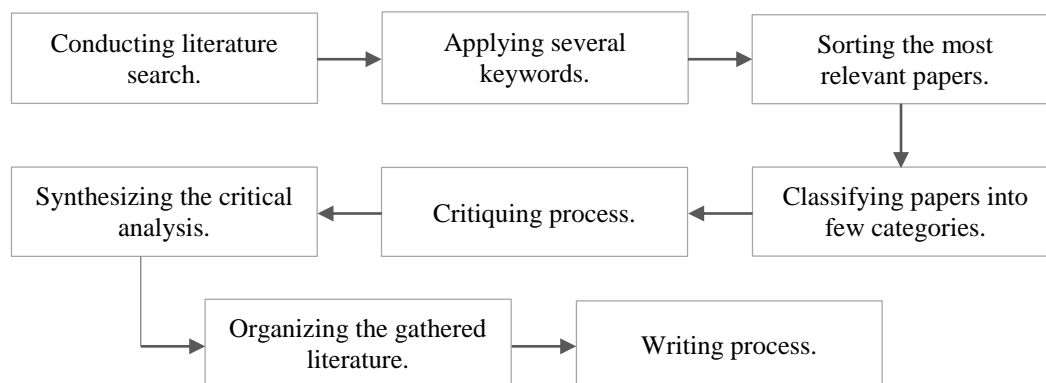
Conducting literature search.

Applying several keywords.

Sorting the most relevant papers.

Classifying papers into few categories.

Critiquing process.

Synthesizing the critical analysis.

Organizing the gathered literature.

Writing process.